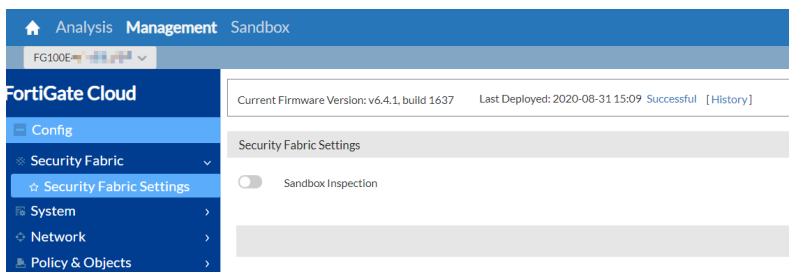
Analysis Management Sandbox

FG100E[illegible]

FortiGate Cloud

Config

Security Fabric

Security Fabric Settings

System

Network

Policy & Objects

Current Firmware Version: v6.4.1, build 1637 Last Deployed: 2020-08-31 15:09 Successful [History]

Security Fabric Settings

Sandbox Inspection